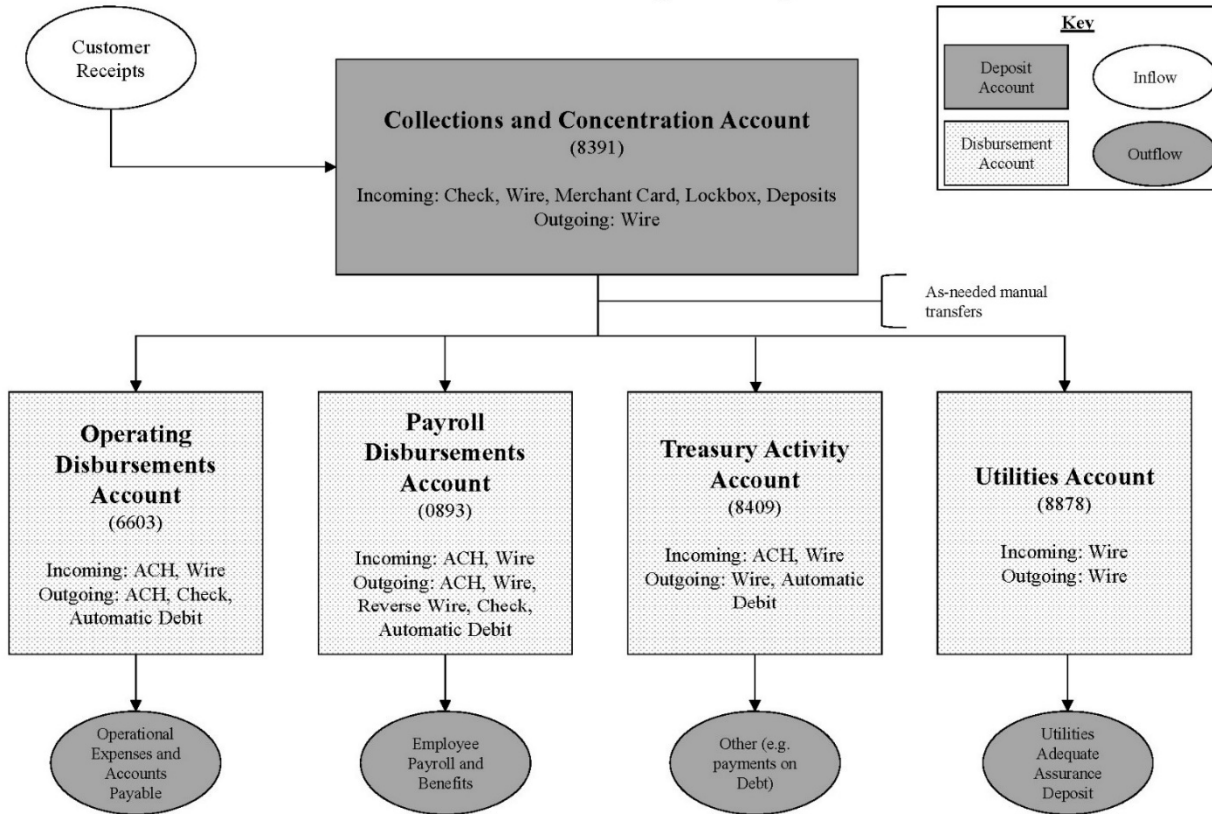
Key

Deposit Account

Inflow

Disbursement Account

Outflow

Customer Receipts

Collections and Concentration Account
(8391)
Incoming: Check, Wire, Merchant Card, Lockbox, Deposits
Outgoing: Wire

As-needed manual transfers

Operating Disbursements Account
(6603)
Incoming: ACH, Wire
Outgoing: ACH, Check, Automatic Debit

Payroll Disbursements Account
(0893)
Incoming: ACH, Wire
Outgoing: ACH, Wire, Reverse Wire, Check, Automatic Debit

Treasury Activity Account
(8409)
Incoming: ACH, Wire
Outgoing: Wire, Automatic Debit

Utilities Account
(8878)
Incoming: Wire
Outgoing: Wire

Operational Expenses and Accounts Payable

Employee Payroll and Benefits

Other (e.g. payments on Debt)

Utilities Adequate Assurance Deposit